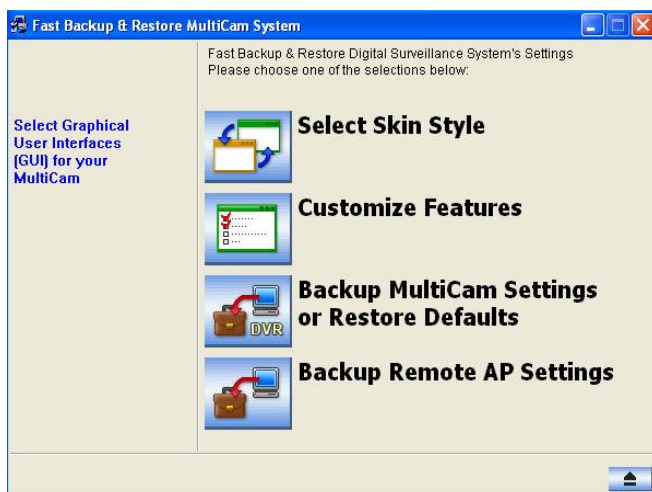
Fast Backup & Restore MultiCam System

Fast Backup & Restore Digital Surveillance System's Settings
Please choose one of the selections below:

Select Graphical User Interfaces (GUI) for your MultiCam

Select Skin Style

Customize Features

DVR

Backup MultiCam Settings or Restore Defaults

Backup Remote AP Settings